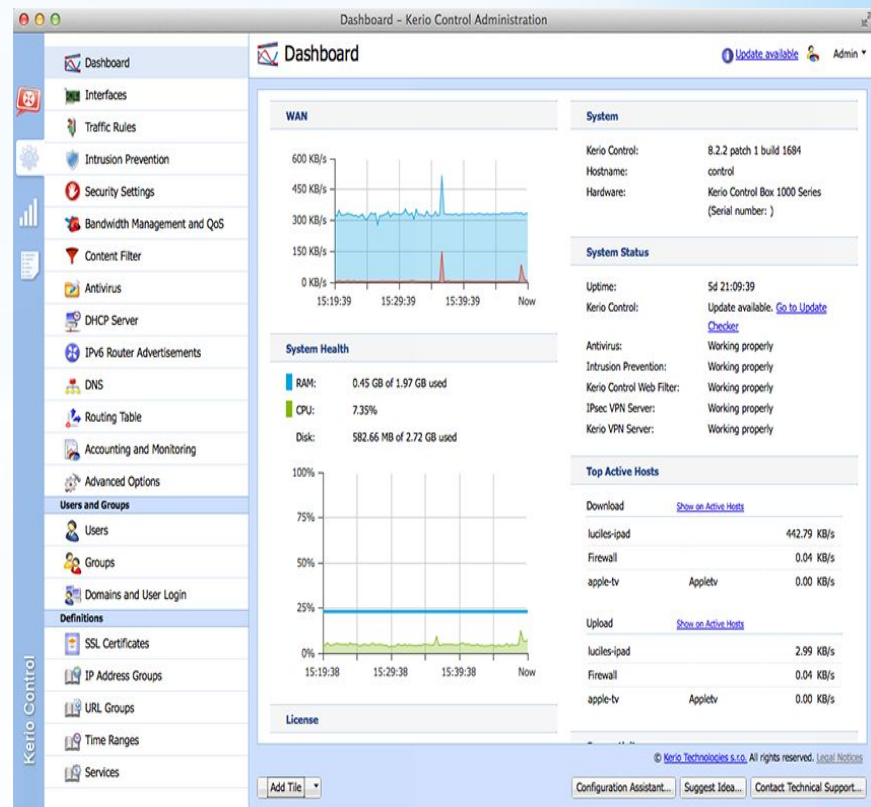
Dashboard - Kerio Control Administration

Dashboard
Interfaces
Traffic Rules
Intrusion Prevention
Security Settings
Bandwidth Management and QoS
Content Filter
Antivirus
DHCP Server
IPv6 Router Advertisements
DNS
Routing Table
Accounting and Monitoring
Advanced Options
Users and Groups
Users
Groups
Domains and User Login
Definitions
SSL Certificates
IP Address Groups
URL Groups
Time Ranges
Services

Kerio Control

Dashboard

Update available Admin

WAN

600 KB/s
450 KB/s
300 KB/s
150 KB/s
0 KB/s
15:19:39 15:29:39 15:39:39 Now

System Health

RAM: 0.45 GB of 1.97 GB used
CPU: 7.35%
Disk: 582.66 MB of 2.72 GB used

100%
75%
50%
25%
0%
15:19:38 15:29:38 15:39:38 Now

License

System

| | |
|---|---|
| Kerio Control: | 8.2.2 patch 1 build 1684 |
| Hostname: | control |
| Hardware: | Kerio Control Box 1000 Series (Serial number: ) |

System Status

| | |
|---|---|
| Uptime: | 5d 21:09:39 |
| Kerio Control: | Update available. Go to Update Checker |
| Antivirus: | Working properly |
| Intrusion Prevention: | Working properly |
| Kerio Control Web Filter: | Working properly |
| IPsec VPN Server: | Working properly |
| Kerio VPN Server: | Working properly |

Top Active Hosts

Download Show on Active Hosts

| | | |
|---|---|---|
| luciles-ipad | | 442.79 KB/s |
| Firewall | | 0.04 KB/s |
| apple-tv | Appletv | 0.00 KB/s |

Upload Show on Active Hosts

| | | |
|---|---|---|
| luciles-ipad | | 2.99 KB/s |
| Firewall | | 0.04 KB/s |
| apple-tv | Appletv | 0.00 KB/s |

© Kerio Technologies s.r.o. All rights reserved. Legal Notices

Add Tile
Configuration Assistant... Suggest Idea... Contact Technical Support...